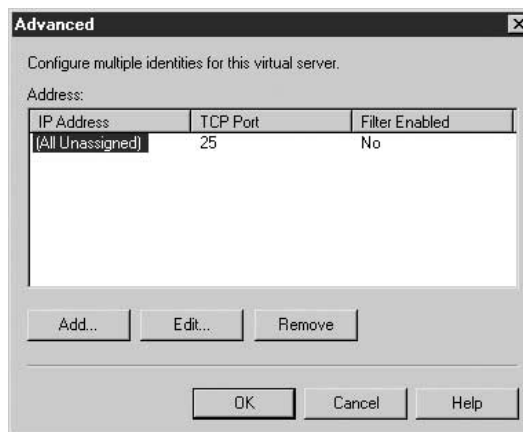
Advanced

Configure multiple identities for this virtual server.

Address:

| IP Address | TCP Port | Filter Enabled |
|---|---|---|
| (All Unassigned) | 25 | No |

Add... Edit... Remove

OK Cancel Help